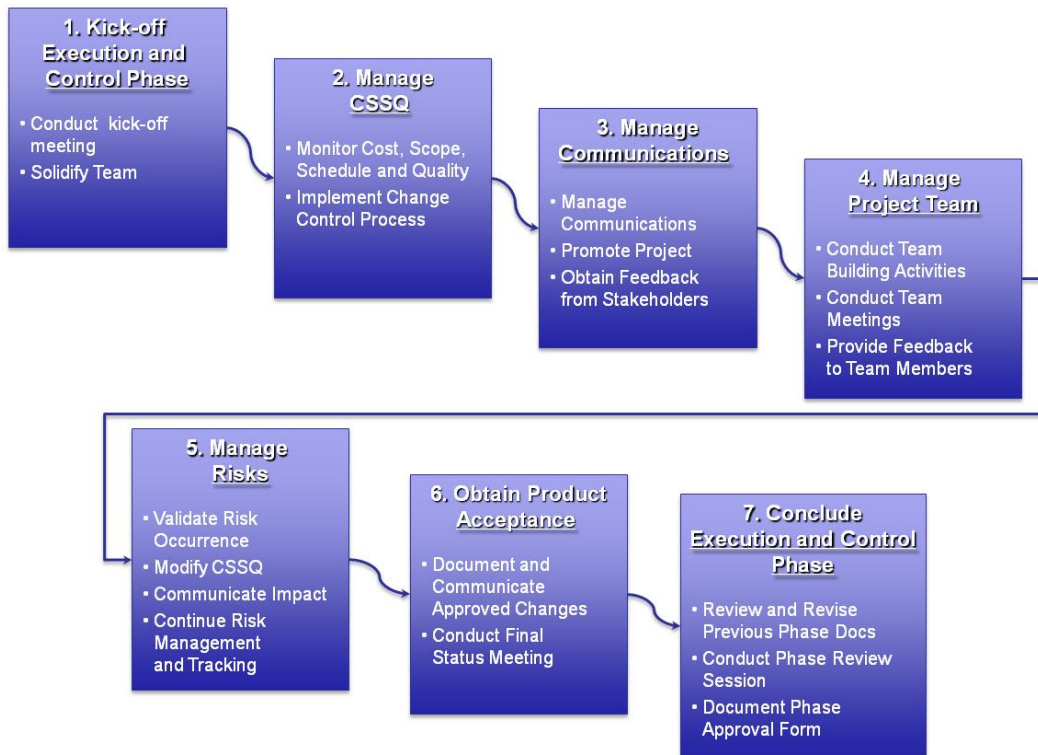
1. Kick-off Execution and Control Phase

• Conduct kick-off meeting
• Solidify Team

2. Manage CSSQ

• Monitor Cost, Scope, Schedule and Quality
• Implement Change Control Process

3. Manage Communications

• Manage Communications
• Promote Project
• Obtain Feedback from Stakeholders

4. Manage Project Team

• Conduct Team Building Activities
• Conduct Team Meetings
• Provide Feedback to Team Members

5. Manage Risks

• Validate Risk Occurrence
• Modify CSSQ
• Communicate Impact
• Continue Risk Management and Tracking

6. Obtain Product Acceptance

• Document and Communicate Approved Changes
• Conduct Final Status Meeting

7. Conclude Execution and Control Phase

• Review and Revise Previous Phase Docs
• Conduct Phase Review Session
• Document Phase Approval Form